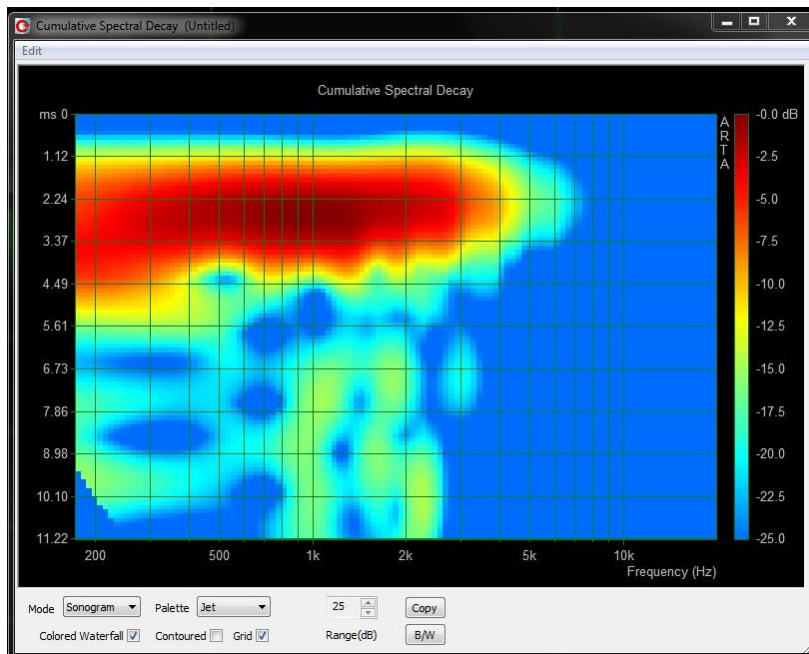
Cumulative Spectral Decay (Untitled)

Edit

Cumulative Spectral Decay

ms 0
1.12
2.24
3.37
4.49
5.61
6.73
7.86
8.98
10.10
11.22

ARTA

-0.0 dB
-2.5
-5.0
-7.5
-10.0
-12.5
-15.0
-17.5
-20.0
-22.5
-25.0

200 500 1k 2k 5k 10k
Frequency (Hz)

Mode Sonogram Palette Jet 25 Copy
Colored Waterfall Contoured Grid Range(dB) B/W